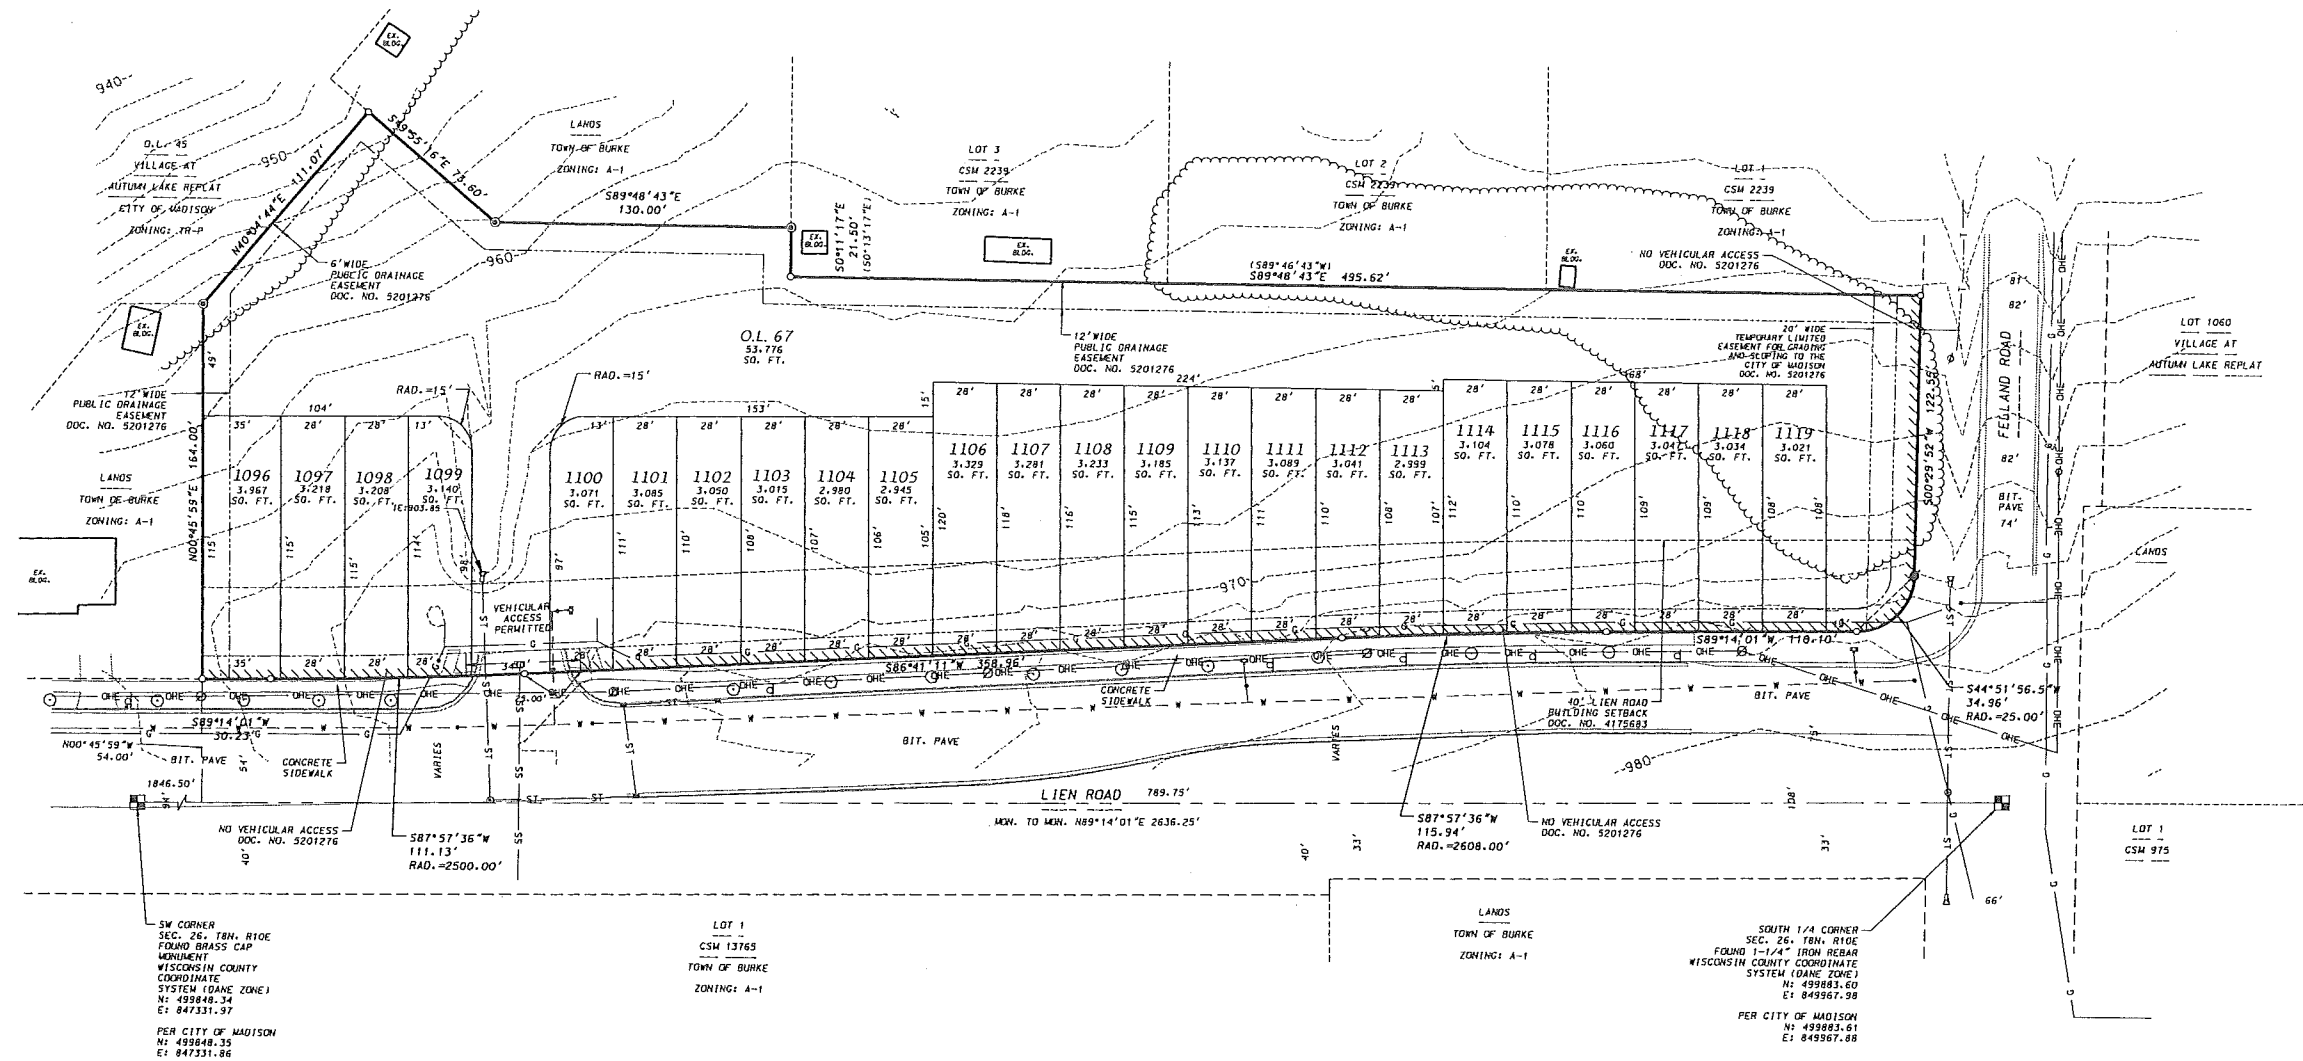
940
EX. BLDG.
O.L. 45
VILLAGE AT
AUTUMN LAKE REPLAT
CITY OF MADISON
ZONING: TR-P
950
N40°04'44"E 111.07'
S49°55'16"E 73.60'
LANDS
TOWN OF BURKE
ZONING: A-1
S89°48'43"E
130.00'
EX. BLDG.
S0°11'17"E
21.50'
(S0°13'17"E)
LOT 3
CSM 2239
TOWN OF BURKE
ZONING: A-1
EX. BLDG.
LOT 2
CSM 2239
TOWN OF BURKE
ZONING: A-1
LOT 1
CSM 2239
TOWN OF BURKE
ZONING: A-1
EX. BLDG.
(S89°46'43"W)
S89°48'43"E 495.62'
NO VEHICULAR ACCESS
DOC. NO. 5201276
6' WIDE
PUBLIC DRAINAGE
EASEMENT
DOC. NO. 5201276
960
EX. BLDG.
12' WIDE
PUBLIC DRAINAGE
EASEMENT
DOC. NO. 5201276
O.L. 67
53,776
SQ. FT.
20' WIDE
TEMPORARY LIMITED
EASEMENT FOR GRADING
AND SLOPING TO THE
CITY OF MADISON
DOC. NO. 5201276
LOT 1060
VILLAGE AT
AUTUMN LAKE REPLAT
FELLAND ROAD
81'
82'
82'
BIT. PAVE
74'
OHE
G
12' WIDE
PUBLIC DRAINAGE
EASEMENT
DOC. NO. 5201276
49'
RAD.=15'
RAD.=15'
104'
153'
224'
168'
15'
5'
122.56'
S00°29'52"W
35'
28'
28'
13'
13'
28'
28'
28'
28'
28'
28'
28'
28'
28'
28'
28'
28'
28'
28'
28'
28'
28'
28'
28'
28'
28'
LANDS
TOWN OF BURKE
ZONING: A-1
N00°45'59"E 164.00'
1096
3,967
SQ. FT.
1097
3,218
SQ. FT.
1098
3,208
SQ. FT.
1099
3,140
SQ. FT.
IE:903.85
1100
3,071
SQ. FT.
1101
3,085
SQ. FT.
1102
3,050
SQ. FT.
1103
3,015
SQ. FT.
1104
2,980
SQ. FT.
1105
2,945
SQ. FT.
1106
3,329
SQ. FT.
1107
3,281
SQ. FT.
1108
3,233
SQ. FT.
1109
3,185
SQ. FT.
1110
3,137
SQ. FT.
1111
3,089
SQ. FT.
1112
3,041
SQ. FT.
1113
2,999
SQ. FT.
1114
3,104
SQ. FT.
1115
3,078
SQ. FT.
1116
3,060
SQ. FT.
1117
3,047
SQ. FT.
1118
3,034
SQ. FT.
1119
3,021
SQ. FT.
115'
115'
115'
114'
97'
111'
110'
108'
107'
106'
105'
120'
118'
116'
115'
113'
111'
110'
108'
107'
112'
110'
110'
109'
109'
108'
EX. BLDG.
VEHICULAR
ACCESS
PERMITTED
970
LANDS
35'
28'
28'
28'
34.00'
28'
28'
28'
28'
28'
28'
28'
28'
28'
28'
28'
28'
28'
28'
28'
28'
28'
28'
S86°41'11"W 358.96'
S89°14'01"W 118.10'
S44°51'56.5"W
34.96'
RAD.=25.00'
33.00'
CONCRETE
SIDEWALK
40' LIEN ROAD
BUILDING SETBACK
DOC. NO. 4175683
BIT. PAVE
S89°14'01"W
30.23'
N00°45'59"W
54.00'
BIT. PAVE
CONCRETE
SIDEWALK
VARIES
VARIES
BIT. PAVE
980
1846.50'
LIEN ROAD 789.75'
MON. TO MON. N89°14'01"E 2636.25'
NO VEHICULAR ACCESS
DOC. NO. 5201276
S87°57'36"W
111.13'
RAD.=2500.00'
S87°57'36"W
115.94'
RAD.=2608.00'
NO VEHICULAR ACCESS
DOC. NO. 5201276
108'
33'
40'
33'
40'
54'
66'
LOT 1
CSM 975
SW CORNER
SEC. 26, T8N, R10E
FOUND BRASS CAP
MONUMENT
WISCONSIN COUNTY
COORDINATE
SYSTEM (DANE ZONE)
N: 499848.34
E: 847331.97
PER CITY OF MADISON
N: 499848.35
E: 847331.86
LOT 1
CSM 13765
TOWN OF BURKE
ZONING: A-1
LANDS
TOWN OF BURKE
ZONING: A-1
SOUTH 1/4 CORNER
SEC. 26, T8N, R10E
FOUND 1-1/4" IRON REBAR
WISCONSIN COUNTY COORDINATE
SYSTEM (DANE ZONE)
N: 499883.60
E: 849967.98
PER CITY OF MADISON
N: 499883.61
E: 849967.88